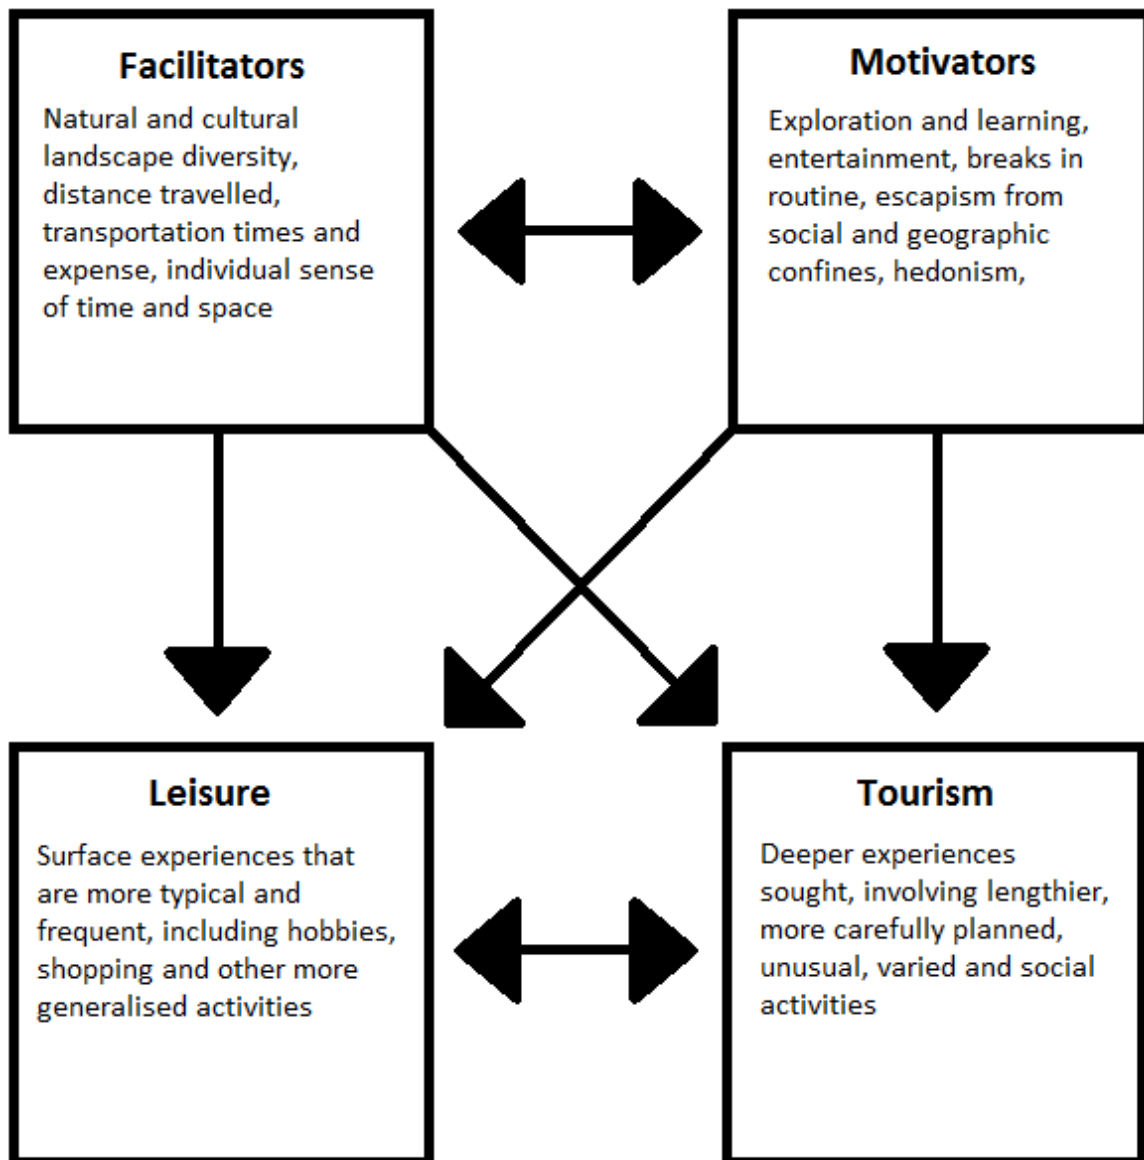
Facilitators

Natural and cultural landscape diversity, distance travelled, transportation times and expense, individual sense of time and space

Motivators

Exploration and learning, entertainment, breaks in routine, escapism from social and geographic confines, hedonism,

Leisure

Surface experiences that are more typical and frequent, including hobbies, shopping and other more generalised activities

Tourism

Deeper experiences sought, involving lengthier, more carefully planned, unusual, varied and social activities